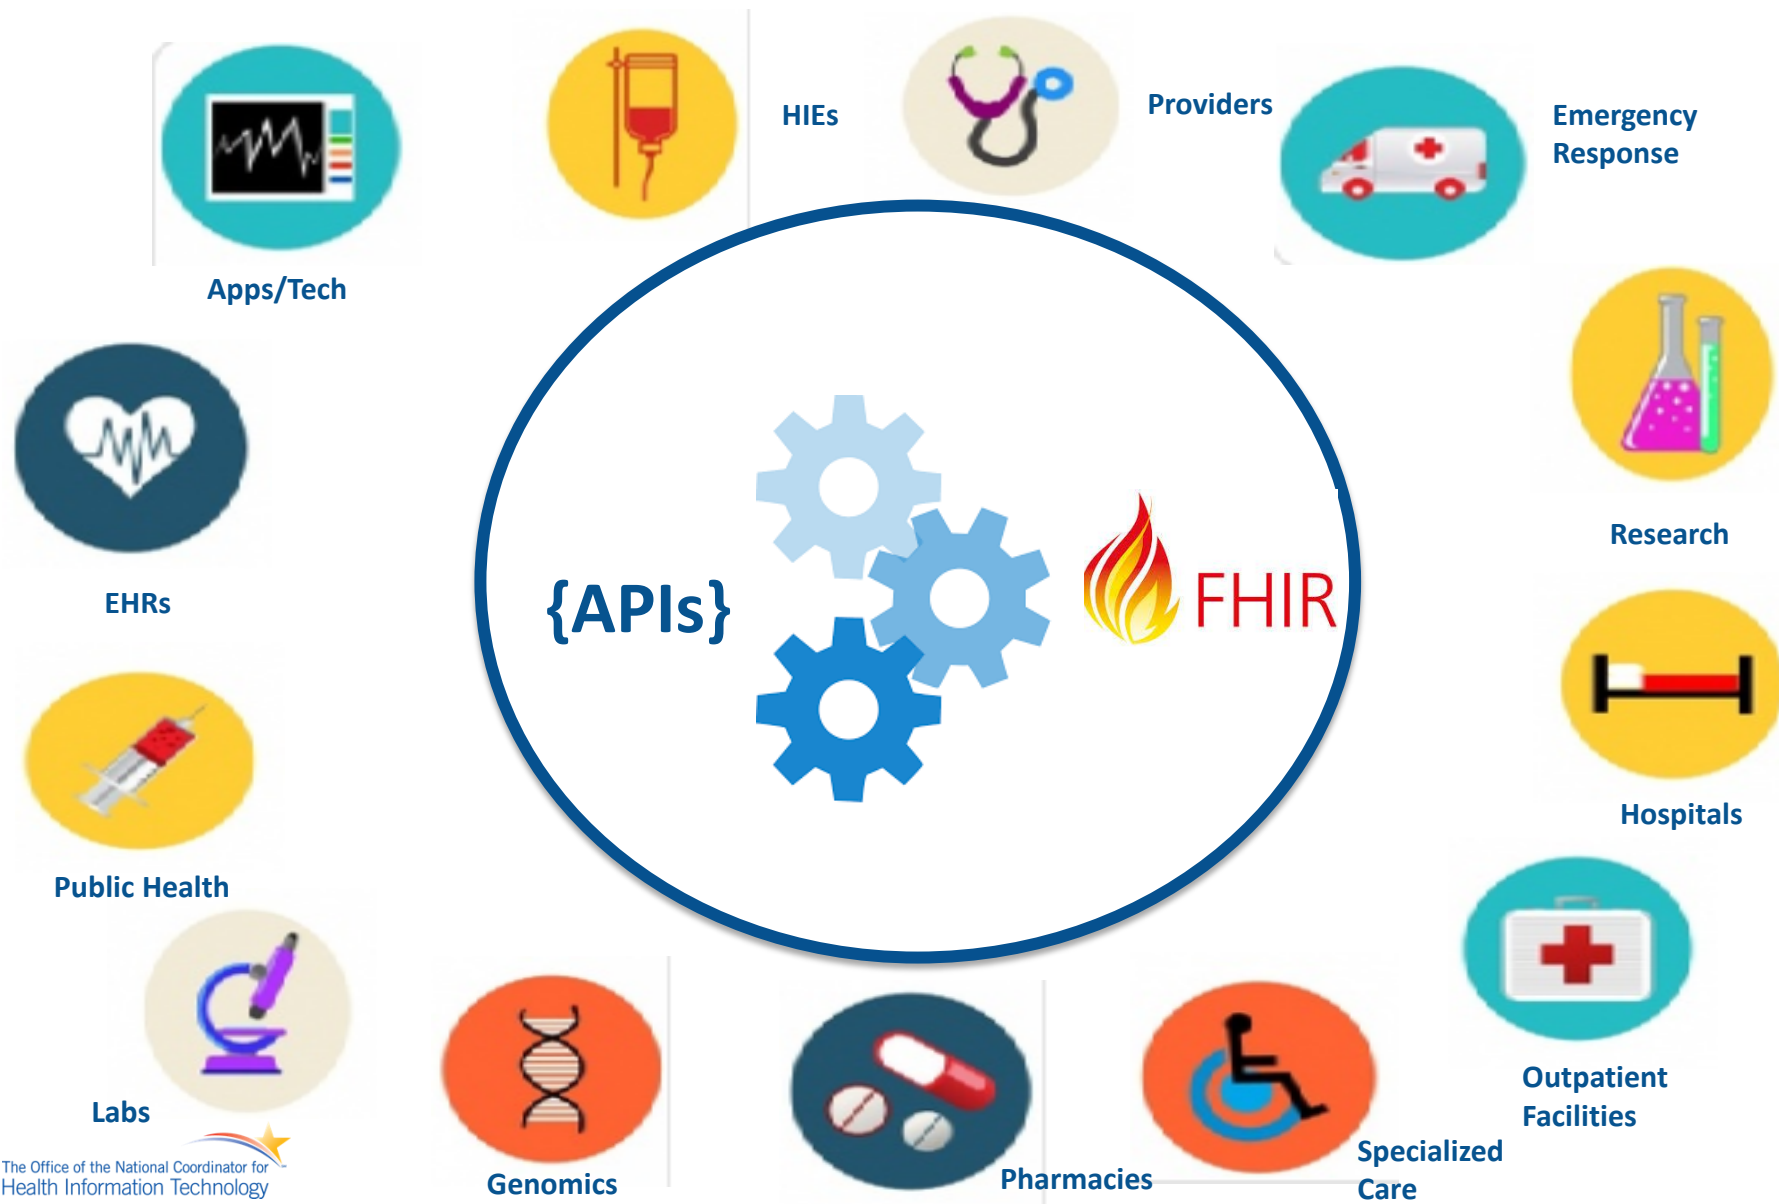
HIEs

Providers

Emergency Response

Apps/Tech

Research

EHRs

{APIs}

FHIR

Hospitals

Public Health

Outpatient Facilities

Labs

The Office of the National Coordinator for Health Information Technology

Genomics

Pharmacies

Specialized Care